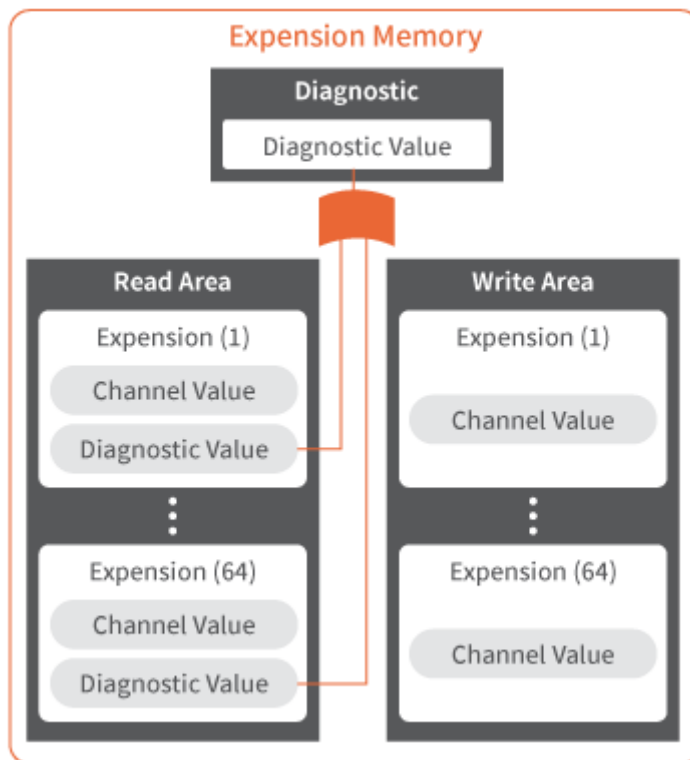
Expension Memory

Diagnostic

Diagnostic Value

Read Area

Expension (1)

Channel Value

Diagnostic Value

⋮

Expension (64)

Channel Value

Diagnostic Value

Write Area

Expension (1)

Channel Value

⋮

Expension (64)

Channel Value